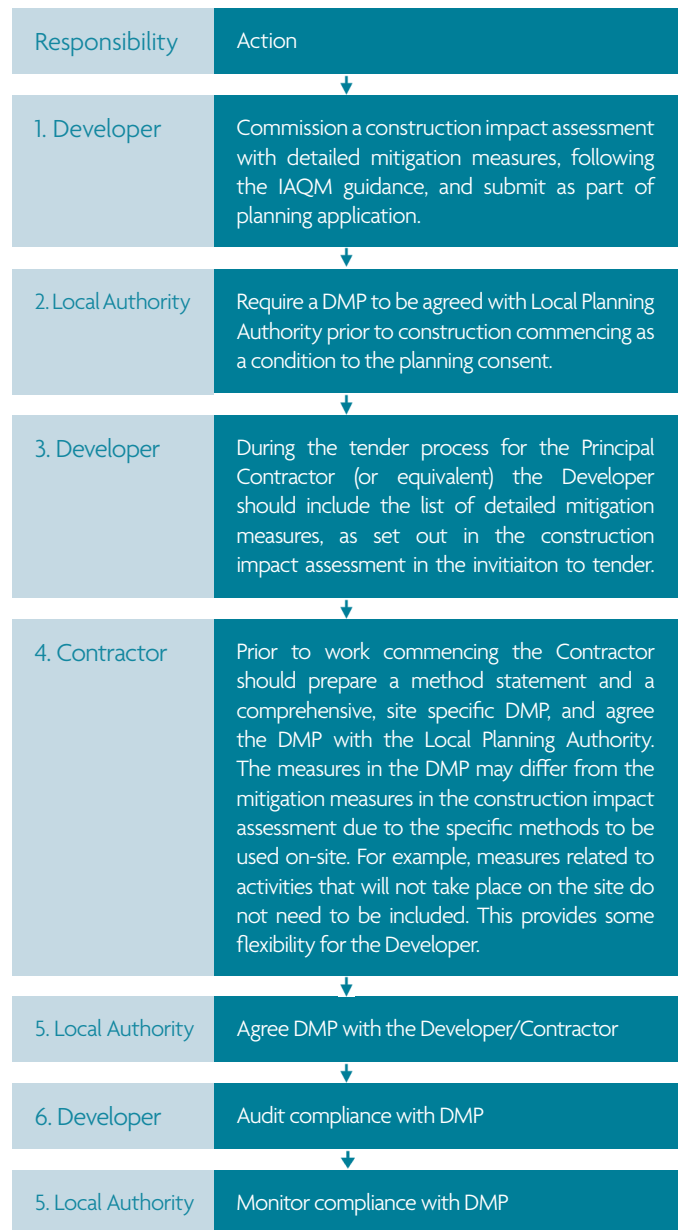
| Responsibility | Action |
|---|---|
| 1. Developer | Commission a construction impact assessment with detailed mitigation measures, following the IAQM guidance, and submit as part of planning application. |
| 2. Local Authority | Require a DMP to be agreed with Local Planning Authority prior to construction commencing as a condition to the planning consent. |
| 3. Developer | During the tender process for the Principal Contractor (or equivalent) the Developer should include the list of detailed mitigation measures, as set out in the construction impact assessment in the invitiaiton to tender. |
| 4. Contractor | Prior to work commencing the Contractor should prepare a method statement and a comprehensive, site specific DMP, and agree the DMP with the Local Planning Authority. The measures in the DMP may differ from the mitigation measures in the construction impact assessment due to the specific methods to be used on-site. For example, measures related to activities that will not take place on the site do not need to be included. This provides some flexibility for the Developer. |
| 5. Local Authority | Agree DMP with the Developer/Contractor |
| 6. Developer | Audit compliance with DMP |
| 5. Local Authority | Monitor compliance with DMP |